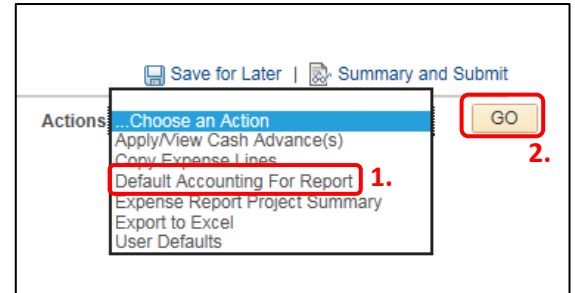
Save for Later | Summary and Submit

Actions

...Choose an Action
Apply/View Cash Advance(s)
Copy Expense Lines
Default Accounting For Report
Expense Report Project Summary
Export to Excel
User Defaults

1.

GO

2.